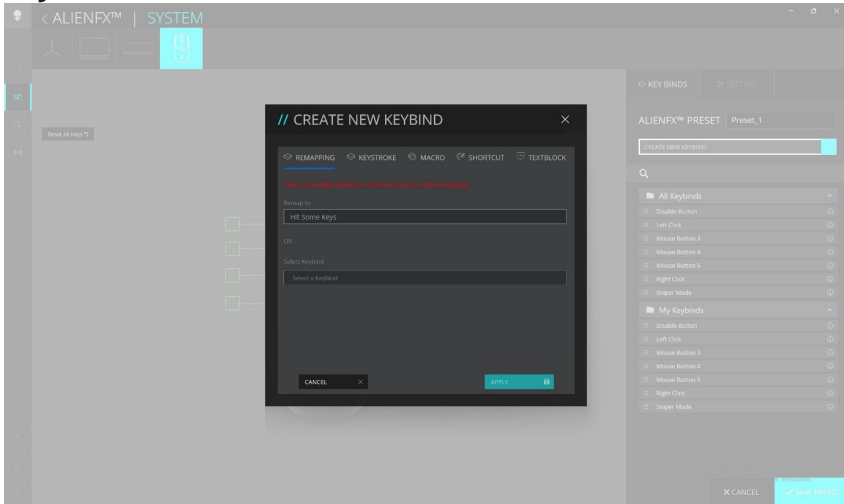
< ALIENFX™ | SYSTEM

Reset All Keys

// CREATE NEW KEYBIND ×

REMAPPING KEYSTROKE MACRO SHORTCUT TEXTBLOCK

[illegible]

Remap to

Hit Some Keys

OR

Select Keybind

Select a Keybind

CANCEL ×

APPLY

KEY BINDS SETTING

ALIENFX™ PRESET Preset_1

CREATE NEW KEYBIND

All Keybinds
Disable Button
Left Click
Mouse Button 3
Mouse Button 4
Mouse Button 5
Right Click
Sniper Mode

My Keybinds
Disable Button
Left Click
Mouse Button 3
Mouse Button 4
Mouse Button 5
Right Click
Sniper Mode

× CANCEL SAVE PRESET